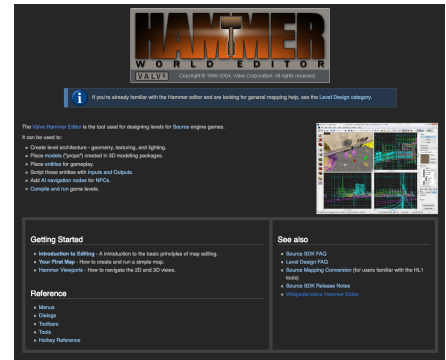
HAMMER
WORLD EDITOR
VALVE Copyright © 1996-2004, Valve Corporation. All rights reserved.

If you're already familiar with the Hammer editor and are looking for general mapping help, see the Level Design category.

The Valve Hammer Editor is the tool used for designing levels for Source engine games.

It can be used to:

- Create level architecture - geometry, texturing, and lighting.
- Place models ("props") created in 3D modeling packages.
- Place entities for gameplay.
- Script those entities with Inputs and Outputs.
- Add AI navigation nodes for NPCs.
- Compile and run game levels.

Getting Started

- Introduction to Editing - A introduction to the basic principles of map editing.
- Your First Map - How to create and run a simple map.
- Hammer Viewports - How to navigate the 2D and 3D views.

Reference

- Menus
- Dialogs
- Toolbars
- Tools
- Hotkey Reference

See also

- Source SDK FAQ
- Level Design FAQ
- Source Mapping Conversion (for users familiar with the HL1 tools)
- Source SDK Release Notes
- Wikipedia:Valve Hammer Editor